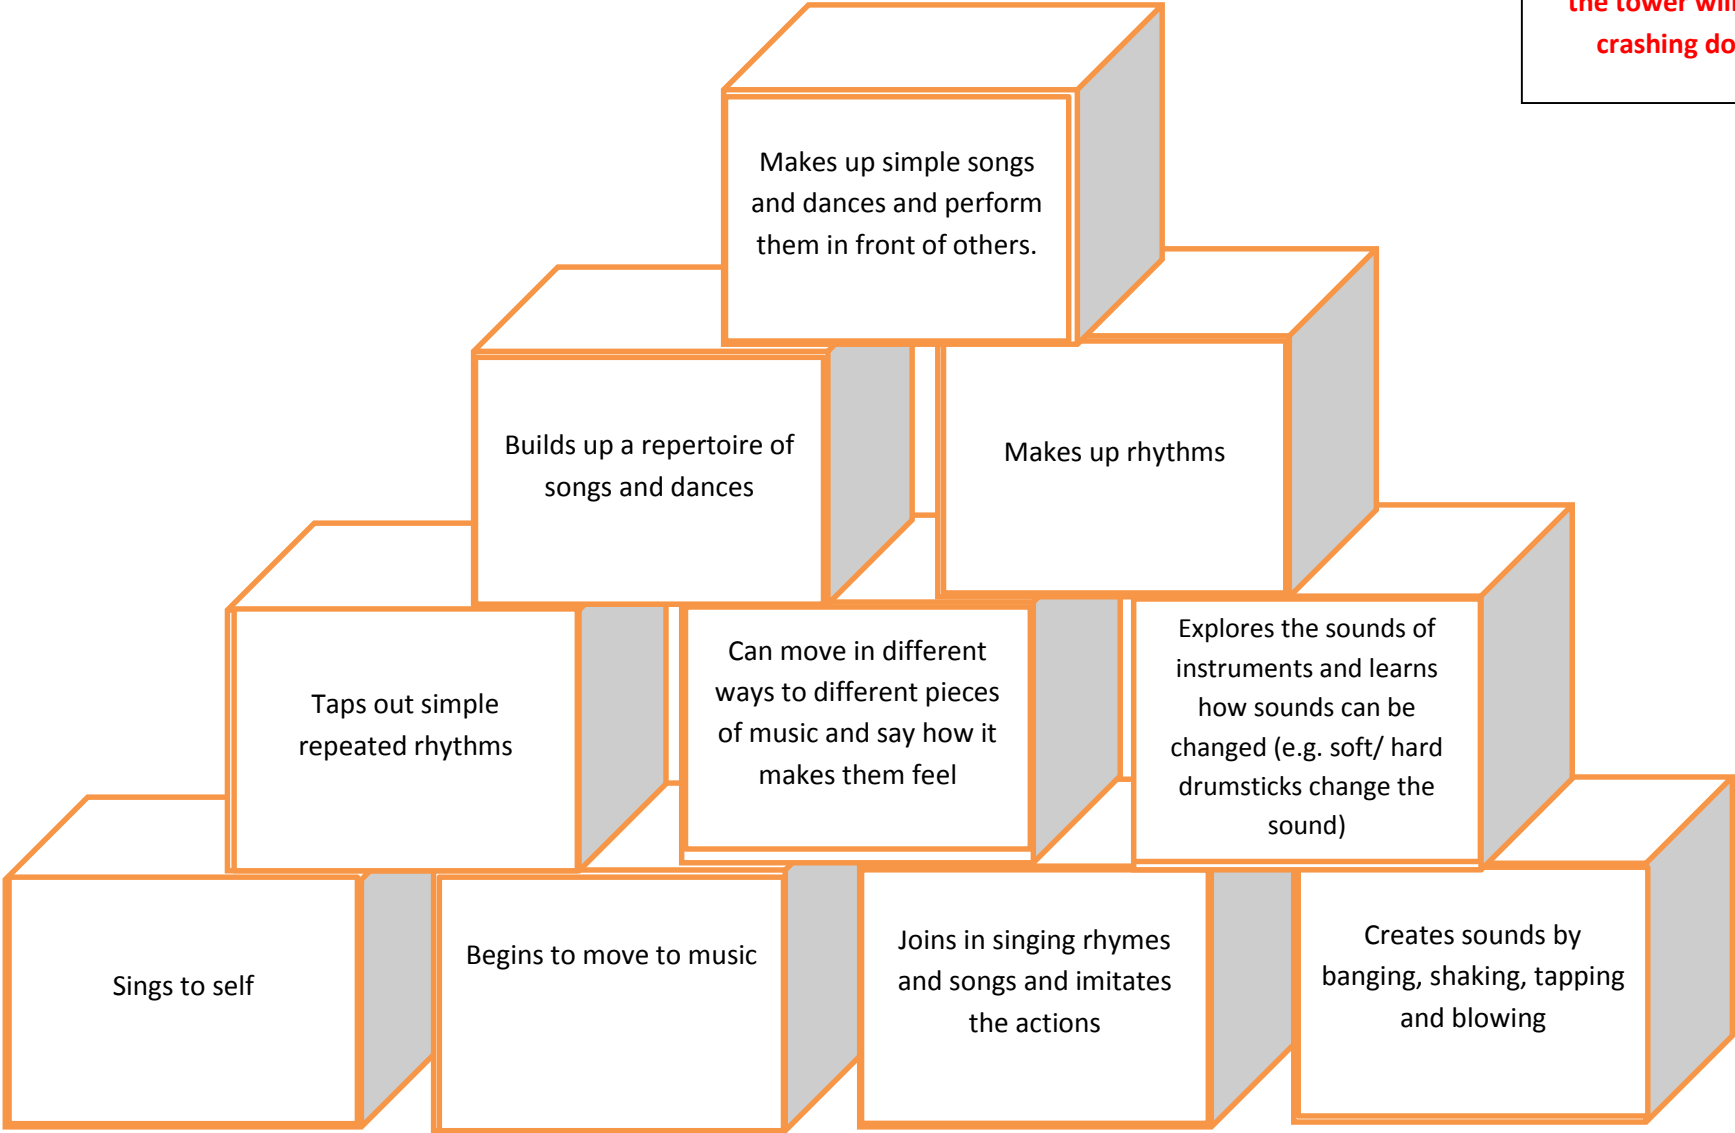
the tower wi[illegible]
crashing do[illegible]

Makes up simple songs and dances and perform them in front of others.

Builds up a repertoire of songs and dances

Makes up rhythms

Taps out simple repeated rhythms

Can move in different ways to different pieces of music and say how it makes them feel

Explores the sounds of instruments and learns how sounds can be changed (e.g. soft/ hard drumsticks change the sound)

Sings to self

Begins to move to music

Joins in singing rhymes and songs and imitates the actions

Creates sounds by banging, shaking, tapping and blowing